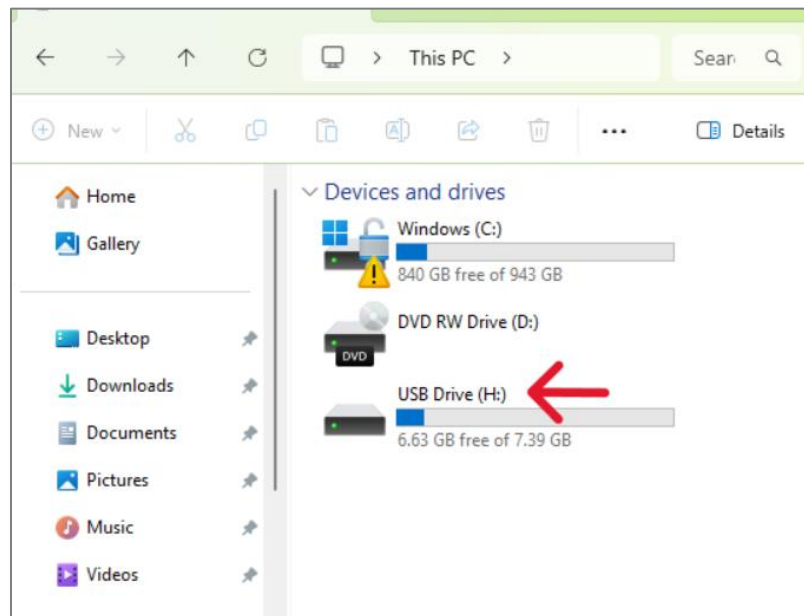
This PC >

Sear

New

Details

Home

Gallery

Desktop

Downloads

Documents

Pictures

Music

Videos

Devices and drives

Windows (C:)

840 GB free of 943 GB

DVD RW Drive (D:)

DVD

USB Drive (H:)

6.63 GB free of 7.39 GB